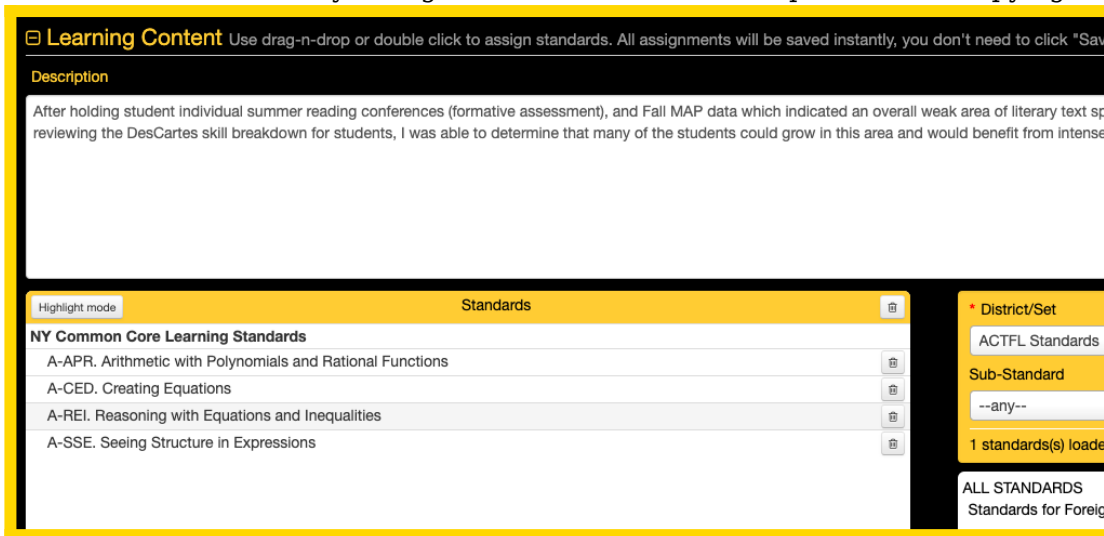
⊟ Learning Content Use drag-n-drop or double click to assign standards. All assignments will be saved instantly, you don't need to click "Sav

Description

After holding student individual summer reading conferences (formative assessment), and Fall MAP data which indicated an overall weak area of literary text sp reviewing the DesCartes skill breakdown for students, I was able to determine that many of the students could grow in this area and would benefit from intense

Highlight mode

Standards

NY Common Core Learning Standards

A-APR. Arithmetic with Polynomials and Rational Functions

A-CED. Creating Equations

A-REI. Reasoning with Equations and Inequalities

A-SSE. Seeing Structure in Expressions

* District/Set

ACTFL Standards

Sub-Standard

--any--

1 standards(s) loade

ALL STANDARDS

Standards for Foreig